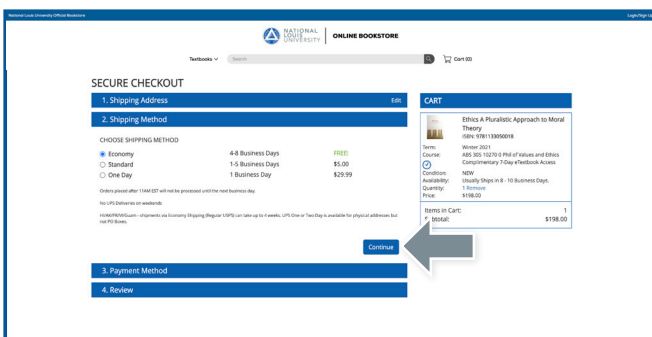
National Louis University Official Bookstore

Login/Sign Up

NATIONAL LOUIS UNIVERSITY | ONLINE BOOKSTORE

Textbooks ∨ Search

Cart (0)

SECURE CHECKOUT

1. Shipping Address Edit

2. Shipping Method

CHOOSE SHIPPING METHOD

| | | |
|---|---|---|
| Economy | 4-8 Business Days | FREE! |
| Standard | 1-5 Business Days | $5.00 |
| One Day | 1 Business Day | $29.99 |

Orders placed after 11AM EST will not be processed until the next business day.

No UPS Deliveries on weekends

HI/AK/PR/VI/Guam - shipments via Economy Shipping (Regular USPS) can take up to 4 weeks. UPS One or Two Day is available for physical addresses but not PO Boxes.

Continue

3. Payment Method

4. Review

CART

Ethics A Pluralistic Approach to Moral Theory
ISBN: 9781133050018

Term: Winter 2021
Course: ABS 305 10270.0 Phil of Values and Ethics
Complimentary 7-Day eTextbook Access
Condition: NEW
Availability: Usually Ships in 8 - 10 Business Days.
Quantity: 1 Remove
Price: $198.00

Items in Cart: 1
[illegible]btotal: $198.00